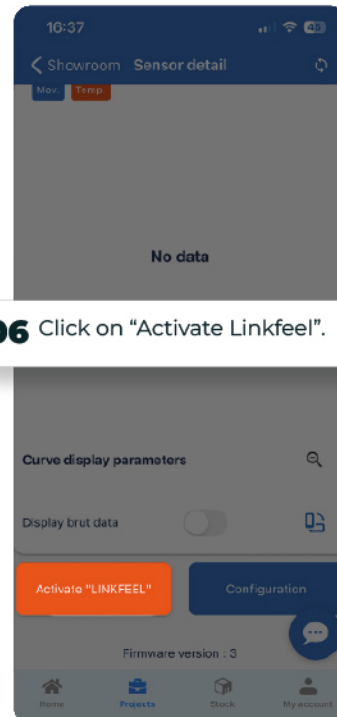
16:37

45

Showroom Sensor detail

Mov. Temp.

No data

06 Click on "Activate Linkfeel".

Curve display parameters

Display brut data

Activate "LINKFEEL"

Configuration

Firmware version : 3

Home Projects Stock My account